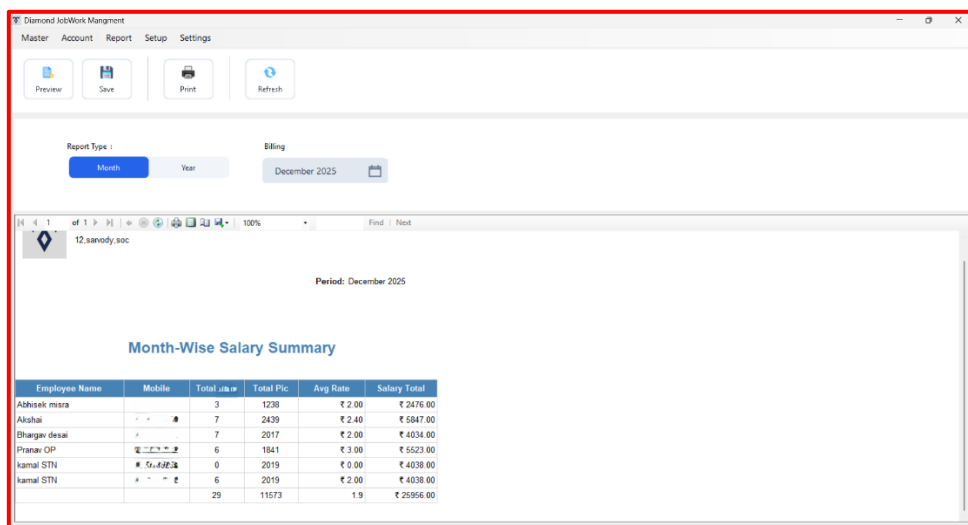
Diamond JobWork Mangment

Master Account Report Setup Settings

Preview Save Print Refresh

Report Type :

Month Year

Billing

December 2025

1 of 1 100% Find | Next

12,sarvody,soc

Period: December 2025

Month-Wise Salary Summary

| Employee Name | Mobile | Total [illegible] | Total Pic | Avg Rate | Salary Total |
|---|---|---|---|---|---|
| Abhisek misra | | 3 | 1238 | ₹ 2.00 | ₹ 2476.00 |
| Akshai | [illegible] | 7 | 2439 | ₹ 2.40 | ₹ 5847.00 |
| Bhargav desai | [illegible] | 7 | 2017 | ₹ 2.00 | ₹ 4034.00 |
| Pranav OP | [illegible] | 6 | 1841 | ₹ 3.00 | ₹ 5523.00 |
| kamal STN | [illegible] | 0 | 2019 | ₹ 0.00 | ₹ 4038.00 |
| kamal STN | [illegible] | 6 | 2019 | ₹ 2.00 | ₹ 4038.00 |
| | | 29 | 11573 | 1.9 | ₹ 25956.00 |